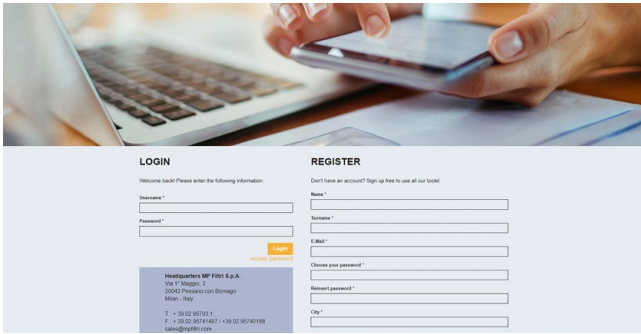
LOGIN

Welcome back! Please enter the following information:

Username *

Password *

Login

recover password

Headquarters MP Filtri S.p.A.
Via 1° Maggio, 3
20042 Pessano con Bornago
Milan - Italy

T + 39.02.95703.1
F + 39.02.95741497 / +39.02.95740188
sales@mpfiltri.com

REGISTER

Don't have an account? Sign up free to use all our tools!

Name *

Surname *

E-Mail *

Choose your password *

Reinsert password *

City *